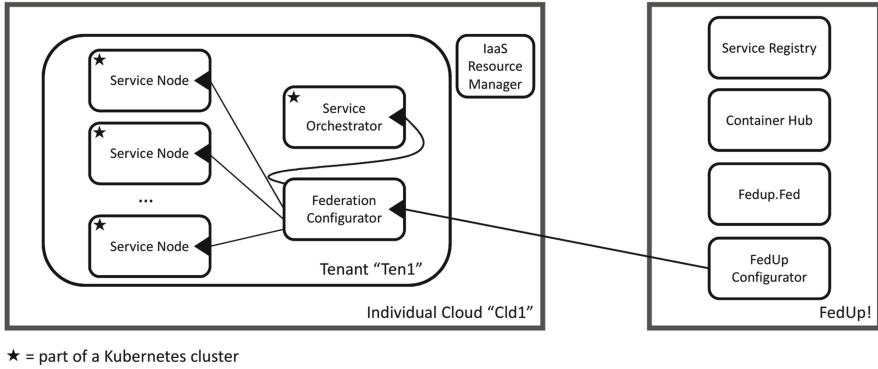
★ Service Node

★ Service Node

...

★ Service Node

★ Service Orchestrator

Federation Configurator

IaaS Resource Manager

Tenant "Ten1"

Individual Cloud "Cld1"

Service Registry

Container Hub

Fedup.Fed

FedUp Configurator

FedUp!

★ = part of a Kubernetes cluster